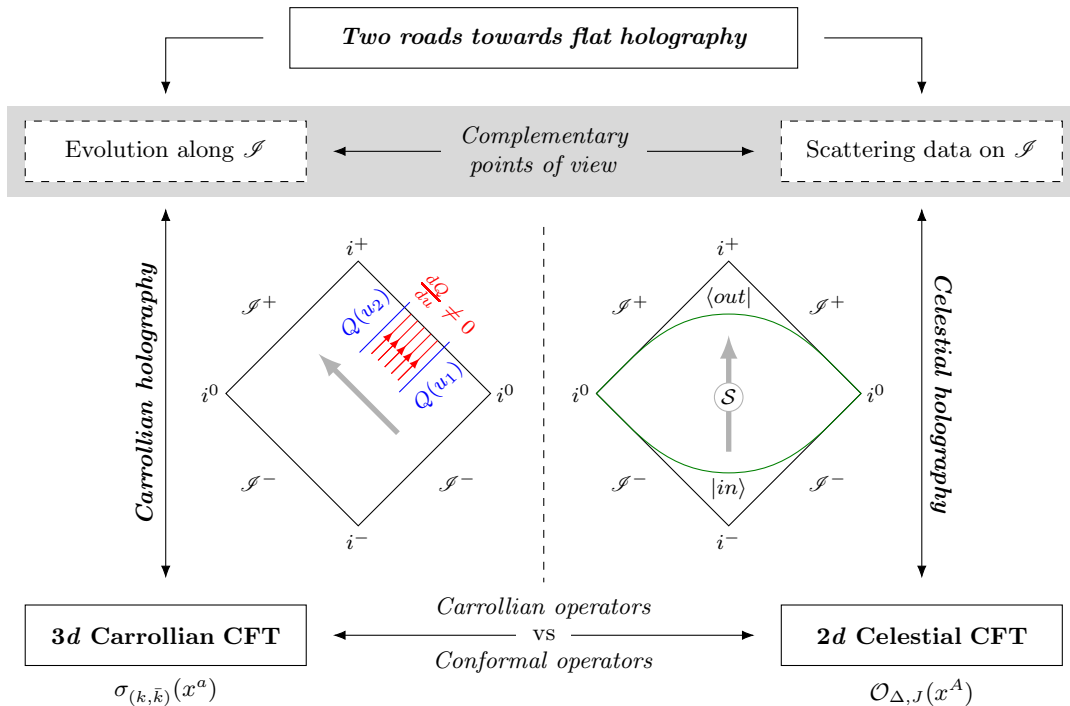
Two roads towards flat holography

Evolution along $\mathscr{I}$

Complementary points of view

Scattering data on $\mathscr{I}$

Carrollian holography

$i^+$

$\mathscr{I}^+$

$\frac{dQ}{du} \neq 0$

$Q(u_2)$

$Q(u_1)$

$i^0$

$i^0$

$\mathscr{I}^-$

$\mathscr{I}^-$

$i^-$

$i^+$

$\langle out|$

$\mathscr{I}^+$

$\mathscr{I}^+$

$i^0$

$\mathcal{S}$

$i^0$

$\mathscr{I}^-$

$|in\rangle$

$\mathscr{I}^-$

$i^-$

Celestial holography

3$d$ Carrollian CFT

Carrollian operators
vs
Conformal operators

2$d$ Celestial CFT

$\sigma_{(k,\bar{k})}(x^a)$

$\mathcal{O}_{\Delta,J}(x^A)$